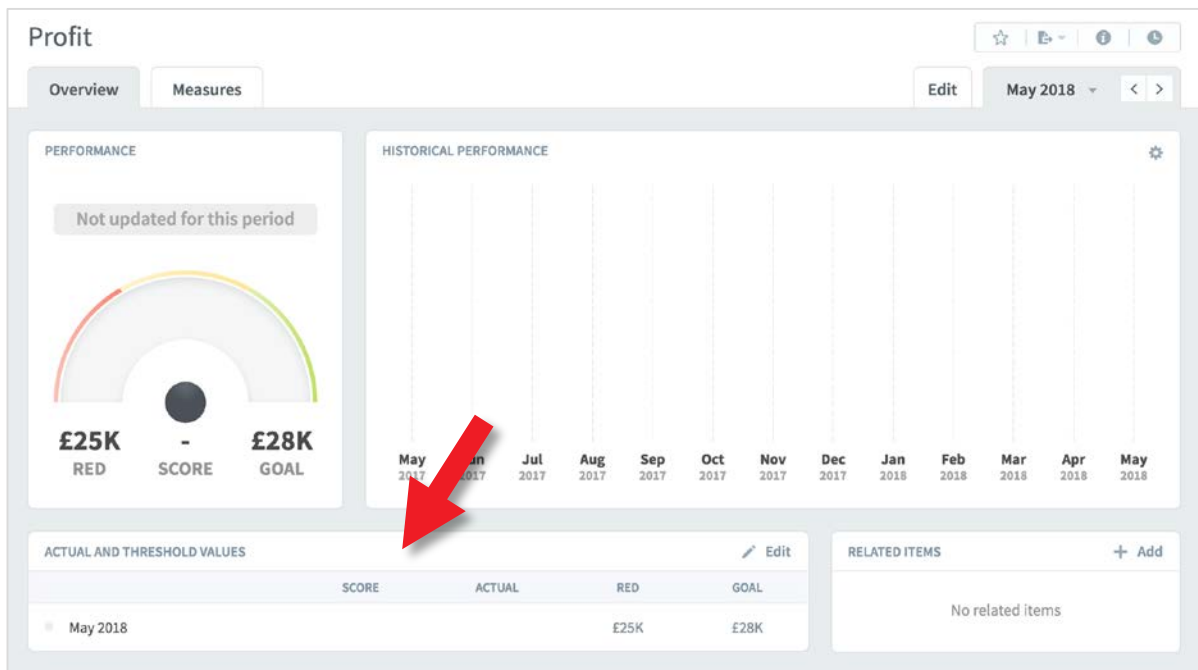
Profit

Overview
Measures

Edit
May 2018
< >

PERFORMANCE

Not updated for this period

£25K
RED
-
SCORE
£28K
GOAL

HISTORICAL PERFORMANCE

May 2017
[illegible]n 2017
Jul 2017
Aug 2017
Sep 2017
Oct 2017
Nov 2017
Dec 2017
Jan 2018
Feb 2018
Mar 2018
Apr 2018
May 2018

ACTUAL AND THRESHOLD VALUES
Edit

| | SCORE | ACTUAL | RED | GOAL |
|---|---|---|---|---|
| May 2018 | | | £25K | £28K |

RELATED ITEMS
+ Add

No related items